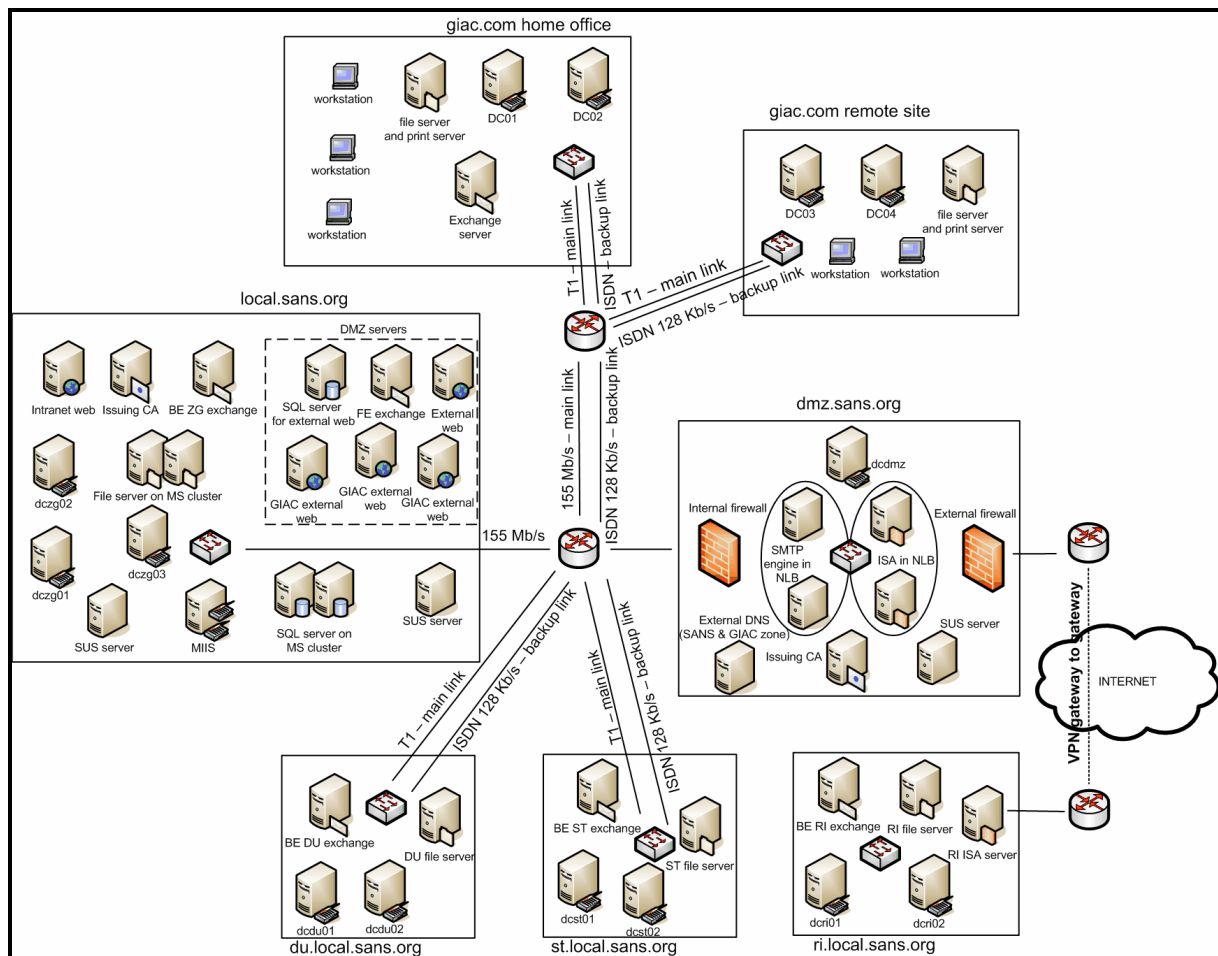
giac.com home office

workstation
file server and print server
DC01
DC02
workstation
workstation
Exchange server
T1 – main link
ISDN – backup link

giac.com remote site

DC03
DC04
file server and print server
workstation
workstation
T1 – main link
ISDN 128 Kb/s – backup link

local.sans.org

DMZ servers
Intranet web
Issuing CA
BE ZG exchange
SQL server for external web
FE exchange
External web
dczg02
File server on MS cluster
GIAC external web
GIAC external web
GIAC external web
dczg01
dczg03
SUS server
MIIS
SQL server on MS cluster
SUS server

155 Mb/s – main link
ISDN 128 Kb/s – backup link
155 Mb/s

dmz.sans.org

dcdmz
Internal firewall
External firewall
SMTP engine in NLB
ISA in NLB
External DNS (SANS & GIAC zone)
Issuing CA
SUS server

VPN gateway to gateway
INTERNET

T1 – main link
ISDN 128 Kb/s – backup link
T1 – main link
ISDN 128 Kb/s – backup link

BE DU exchange
DU file server
dcdu01
dcdu02
du.local.sans.org

BE ST exchange
ST file server
dcst01
dcst02
st.local.sans.org

BE RI exchange
RI file server
RI ISA server
dcri01
dcri02
ri.local.sans.org